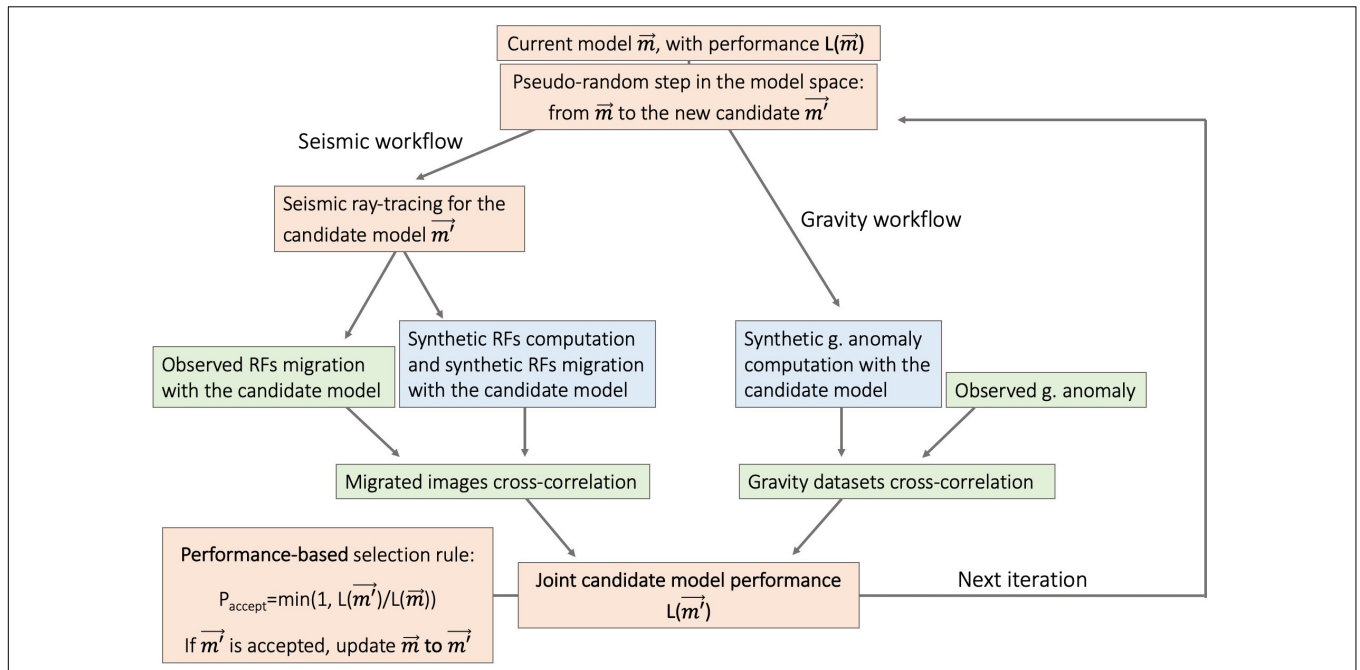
Current model $\vec{m}$, with performance L($\vec{m}$)

Pseudo-random step in the model space: from $\vec{m}$ to the new candidate $\vec{m'}$

Seismic workflow

Gravity workflow

Seismic ray-tracing for the candidate model $\vec{m'}$

Observed RFs migration with the candidate model

Synthetic RFs computation and synthetic RFs migration with the candidate model

Synthetic g. anomaly computation with the candidate model

Observed g. anomaly

Migrated images cross-correlation

Gravity datasets cross-correlation

Performance-based selection rule:

$P_{accept}$=min(1, L($\vec{m'}$)/L($\vec{m}$))

If $\vec{m'}$ is accepted, update $\vec{m}$ to $\vec{m'}$

Joint candidate model performance L($\vec{m'}$)

Next iteration